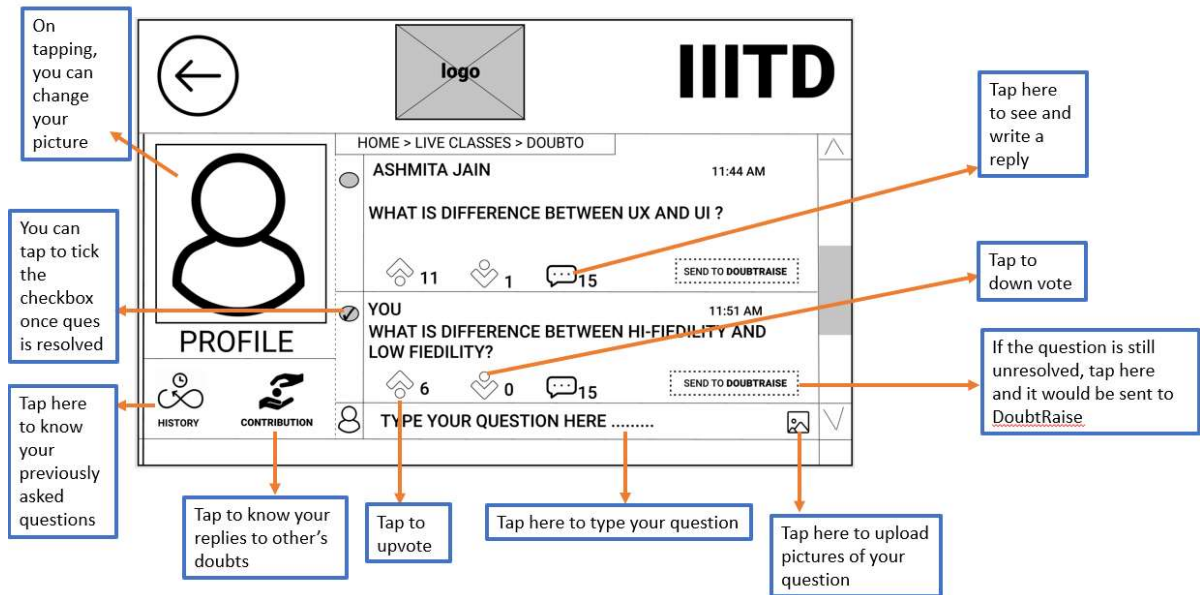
On tapping, you can change your picture

logo

IIITD

Tap here to see and write a reply

HOME > LIVE CLASSES > DOUBTO

ASHMITA JAIN

11:44 AM

WHAT IS DIFFERENCE BETWEEN UX AND UI ?

You can tap to tick the checkbox once ques is resolved

11 1 15

SEND TO DOUBTRAISE

Tap to down vote

YOU

11:51 AM

WHAT IS DIFFERENCE BETWEEN HI-FIEDILITY AND LOW FIEDILITY?

PROFILE

If the question is still unresolved, tap here and it would be sent to DoubtRaise

6 0 15

SEND TO DOUBTRAISE

Tap here to know your previously asked questions

HISTORY

CONTRIBUTION

TYPE YOUR QUESTION HERE .........

Tap to know your replies to other's doubts

Tap to upvote

Tap here to type your question

Tap here to upload pictures of your question